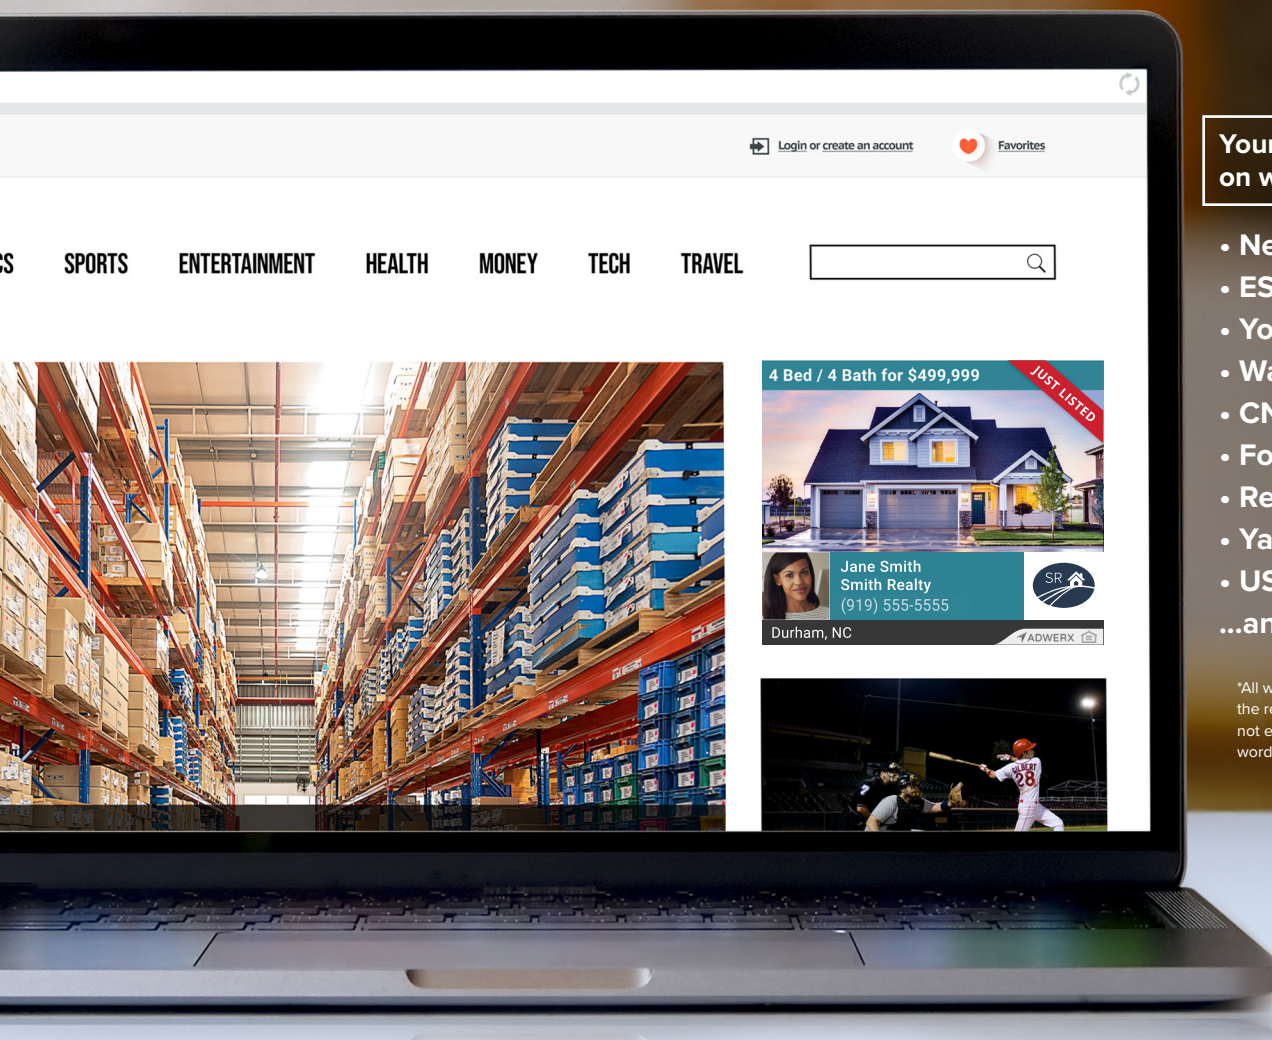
Login or create an account

Favorites

S SPORTS ENTERTAINMENT HEALTH MONEY TECH TRAVEL

4 Bed / 4 Bath for $499,999

JUST LISTED

Jane Smith
Smith Realty
(919) 555-5555

SR

Durham, NC

ADWERX

GILBERT 28

Your
on w

• Ne
• ES
• Yo
• Wa
• CN
• Fo
• Re
• Ya
• US
...an

*All w
the re
not e
word